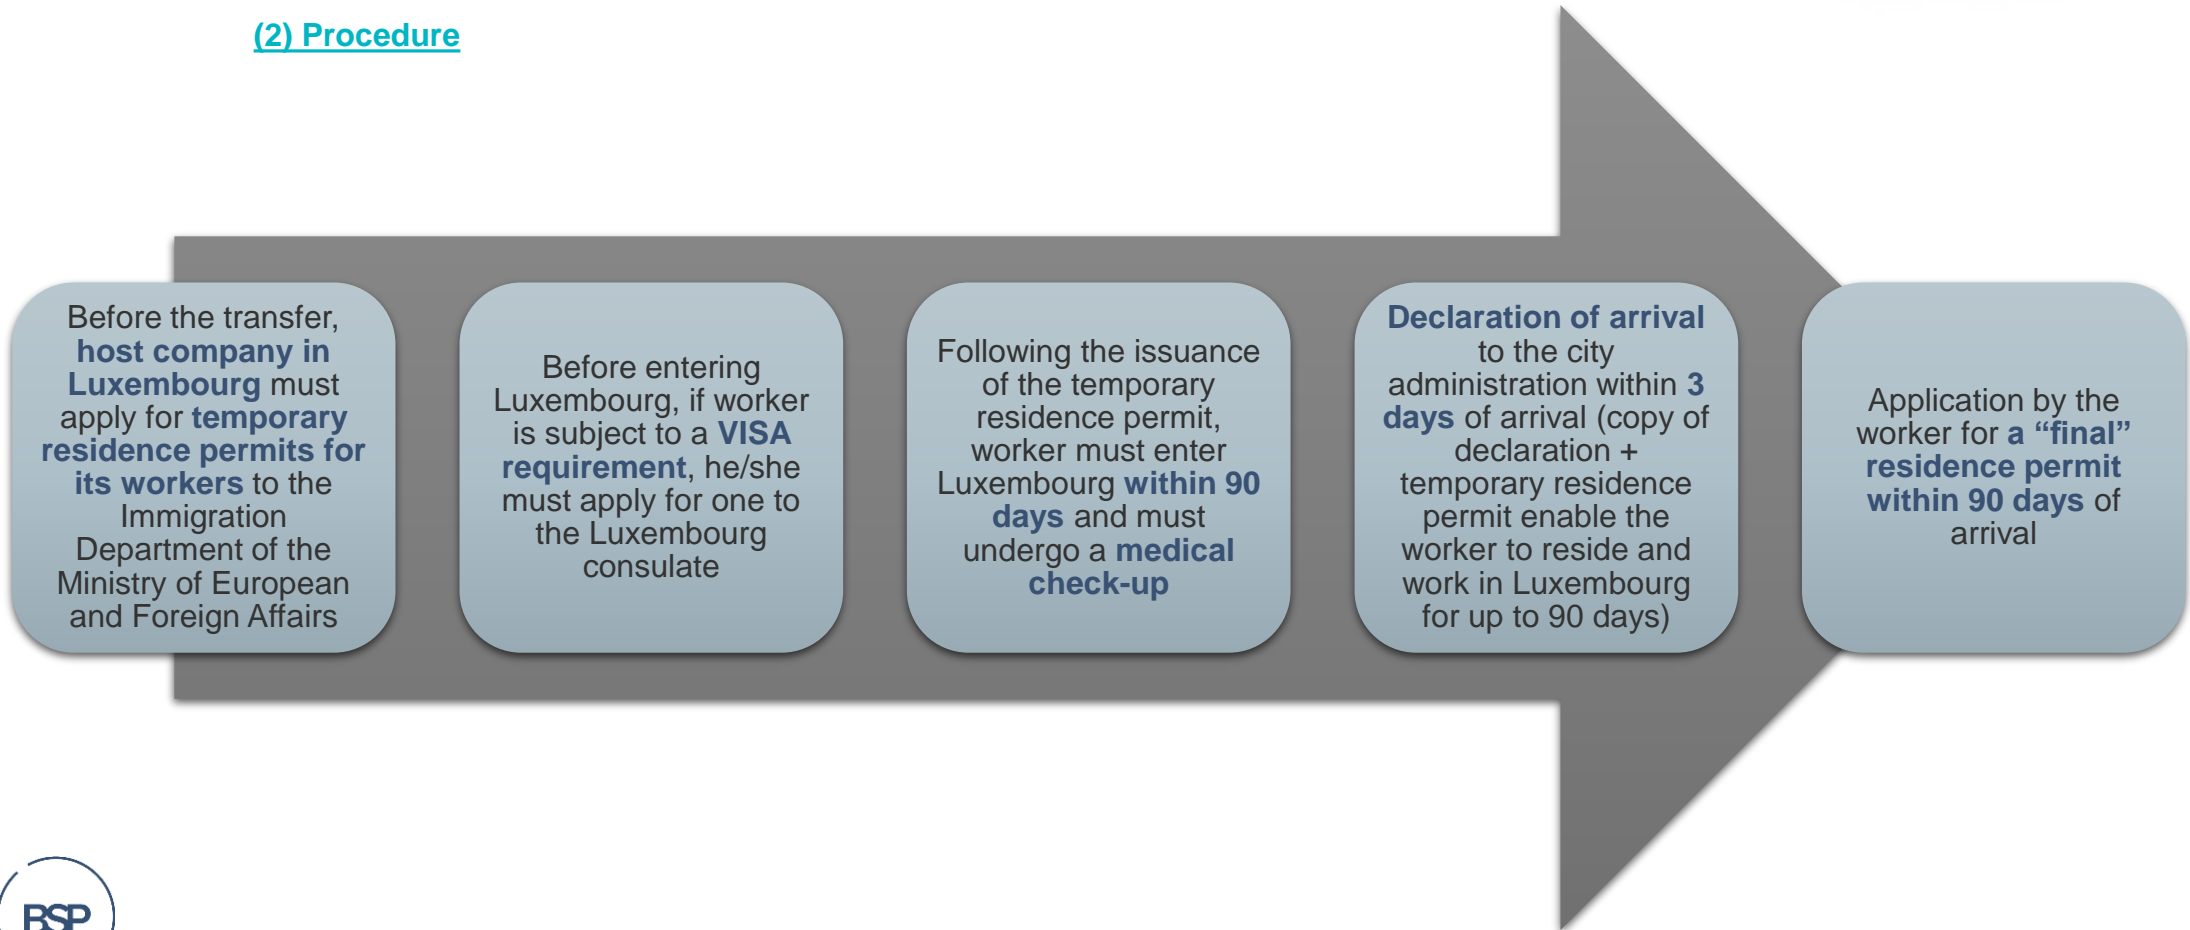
(2) Procedure

Before the transfer, host company in Luxembourg must apply for temporary residence permits for its workers to the Immigration Department of the Ministry of European and Foreign Affairs

Before entering Luxembourg, if worker is subject to a VISA requirement, he/she must apply for one to the Luxembourg consulate

Following the issuance of the temporary residence permit, worker must enter Luxembourg within 90 days and must undergo a medical check-up

Declaration of arrival to the city administration within 3 days of arrival (copy of declaration + temporary residence permit enable the worker to reside and work in Luxembourg for up to 90 days)

Application by the worker for a "final" residence permit within 90 days of arrival

RSP